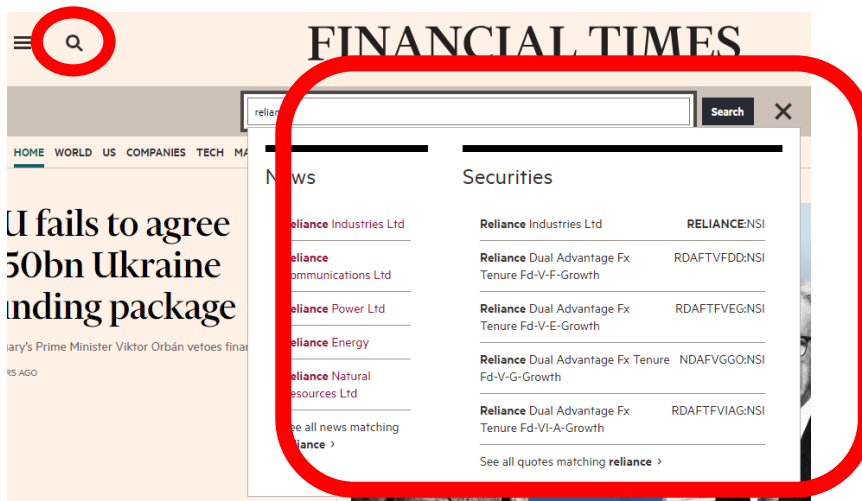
FINANCIAL TIMES

relian

Search

HOME WORLD US COMPANIES TECH MA

U fails to agree 50bn Ukraine nding package

ary's Prime Minister Viktor Orbán vetoes finar

RS AGO

News

eliance Industries Ltd

eliance ommunications Ltd

eliance Power Ltd

eliance Energy

eliance Natural esources Ltd

ee all news matching liance ›

Securities

| | |
|---|---|
| Reliance Industries Ltd | RELIANCE:NSI |
| Reliance Dual Advantage Fx Tenure Fd-V-F-Growth | RDAFTVFDD:NSI |
| Reliance Dual Advantage Fx Tenure Fd-V-E-Growth | RDAFTFVEG:NSI |
| Reliance Dual Advantage Fx Tenure Fd-V-G-Growth | NDAFVGGO:NSI |
| Reliance Dual Advantage Fx Tenure Fd-VI-A-Growth | RDAFTFVIAG:NSI |

See all quotes matching reliance ›